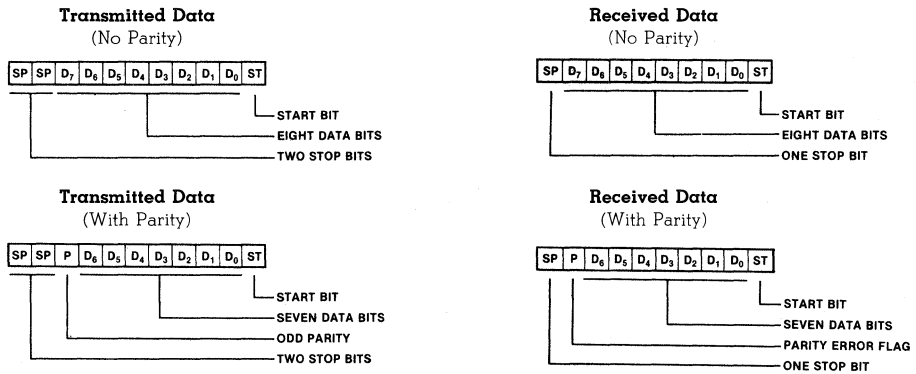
**Transmitted Data**
(No Parity)

| SP | SP | $D_7$ | $D_6$ | $D_5$ | $D_4$ | $D_3$ | $D_2$ | $D_1$ | $D_0$ | ST |
|---|---|---|---|---|---|---|---|---|---|---|

START BIT
EIGHT DATA BITS
TWO STOP BITS

**Received Data**
(No Parity)

| SP | $D_7$ | $D_6$ | $D_5$ | $D_4$ | $D_3$ | $D_2$ | $D_1$ | $D_0$ | ST |
|---|---|---|---|---|---|---|---|---|---|

START BIT
EIGHT DATA BITS
ONE STOP BIT

**Transmitted Data**
(With Parity)

| SP | SP | P | $D_6$ | $D_5$ | $D_4$ | $D_3$ | $D_2$ | $D_1$ | $D_0$ | ST |
|---|---|---|---|---|---|---|---|---|---|---|

START BIT
SEVEN DATA BITS
ODD PARITY
TWO STOP BITS

**Received Data**
(With Parity)

| SP | P | $D_6$ | $D_5$ | $D_4$ | $D_3$ | $D_2$ | $D_1$ | $D_0$ | ST |
|---|---|---|---|---|---|---|---|---|---|

START BIT
SEVEN DATA BITS
PARITY ERROR FLAG
ONE STOP BIT